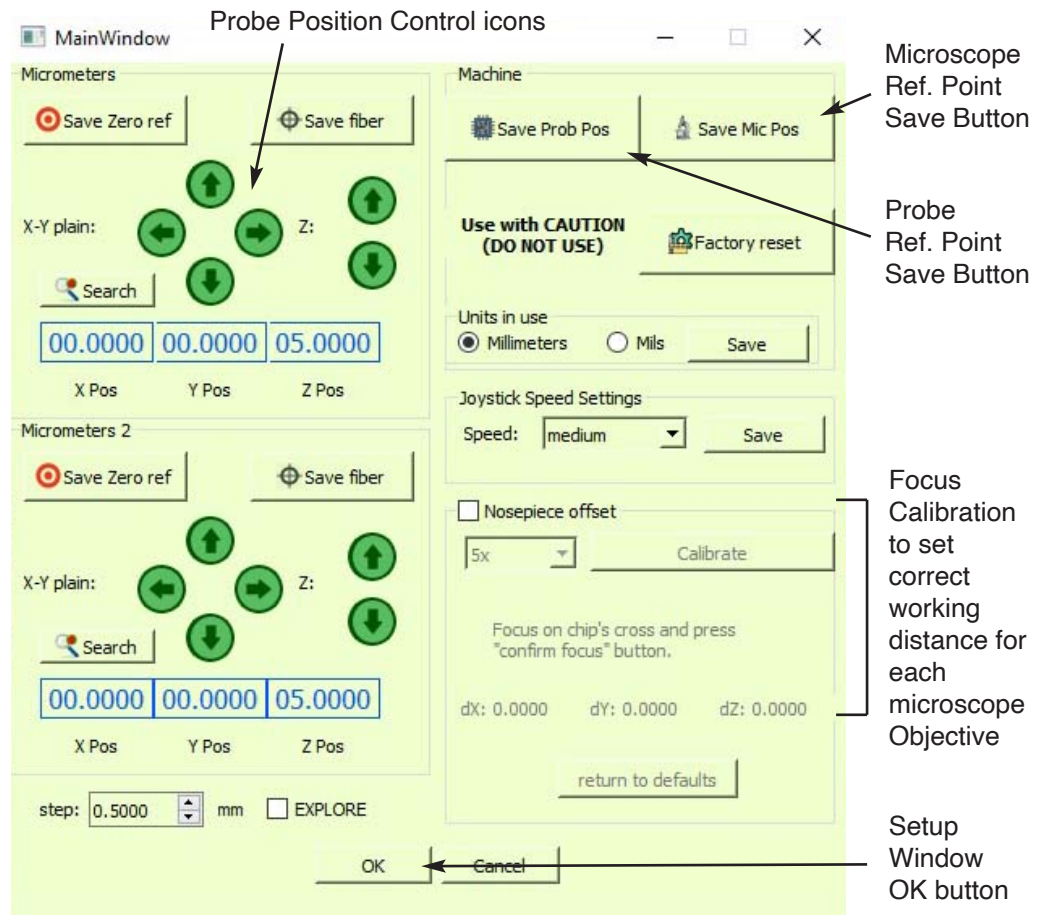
MainWindow

Probe Position Control icons

Micrometers

Save Zero ref

Save fiber

X-Y plain:

Z:

Search

| 00.0000 | 00.0000 | 05.0000 |
|---|---|---|
| X Pos | Y Pos | Z Pos |

Micrometers 2

Save Zero ref

Save fiber

X-Y plain:

Z:

Search

| 00.0000 | 00.0000 | 05.0000 |
|---|---|---|
| X Pos | Y Pos | Z Pos |

step: 0.5000 mm EXPLORE

Machine

Save Prob Pos

Save Mic Pos

Microscope Ref. Point Save Button

Use with CAUTION (DO NOT USE)

Factory reset

Probe Ref. Point Save Button

Units in use

Millimeters Mils Save

Joystick Speed Settings

Speed: medium Save

Nosepiece offset

5x Calibrate

Focus on chip's cross and press "confirm focus" button.

dX: 0.0000 dY: 0.0000 dZ: 0.0000

return to defaults

Focus Calibration to set correct working distance for each microscope Objective

OK Cancel

Setup Window OK button